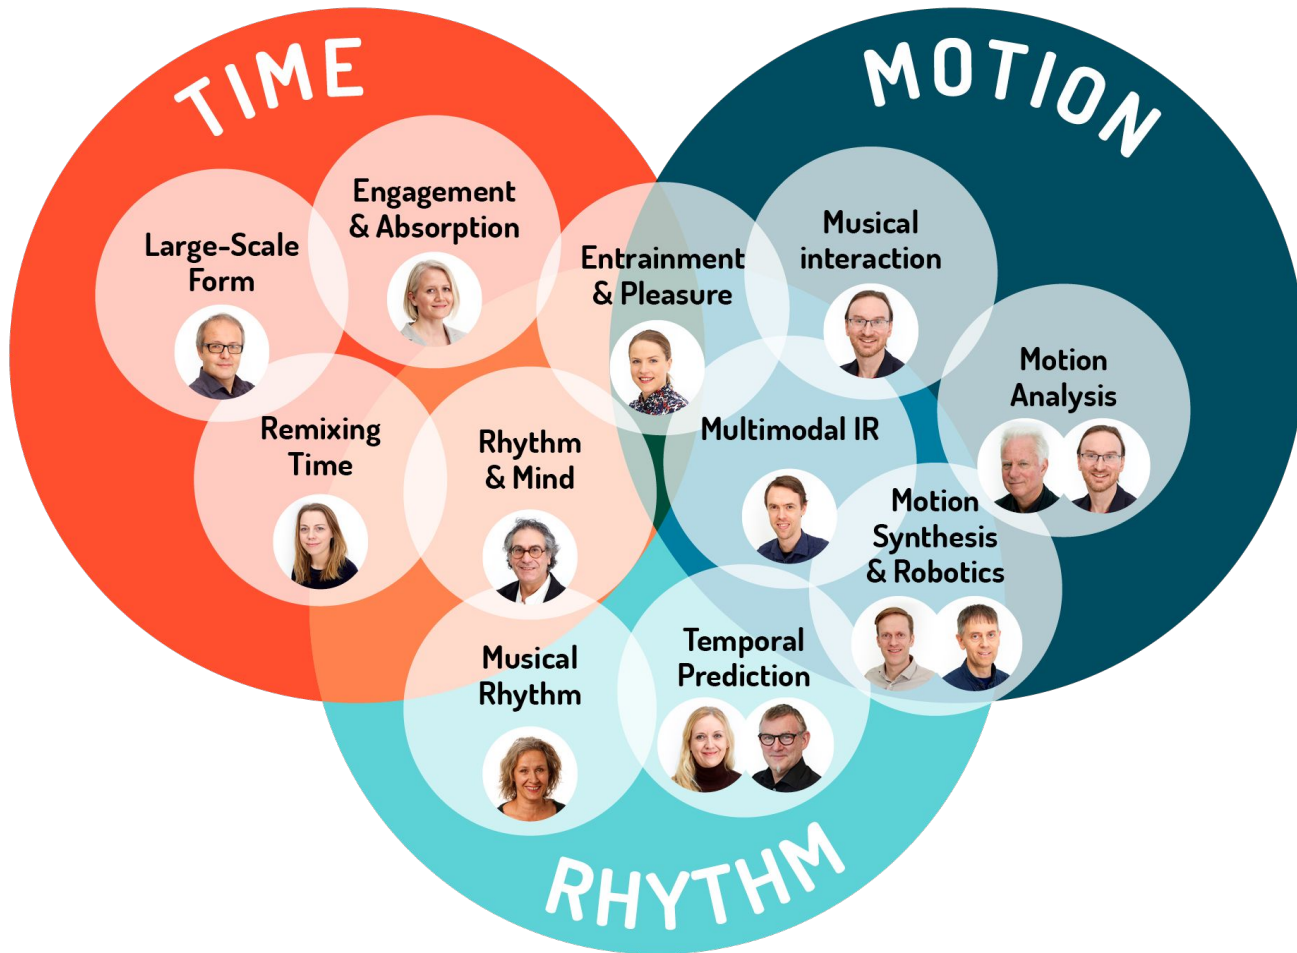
TIME

MOTION

Large-Scale Form

Engagement & Absorption

Entrainment & Pleasure

Musical interaction

Motion Analysis

Remixing Time

Rhythm & Mind

Multimodal IR

Motion Synthesis & Robotics

Musical Rhythm

Temporal Prediction

RHYTHM